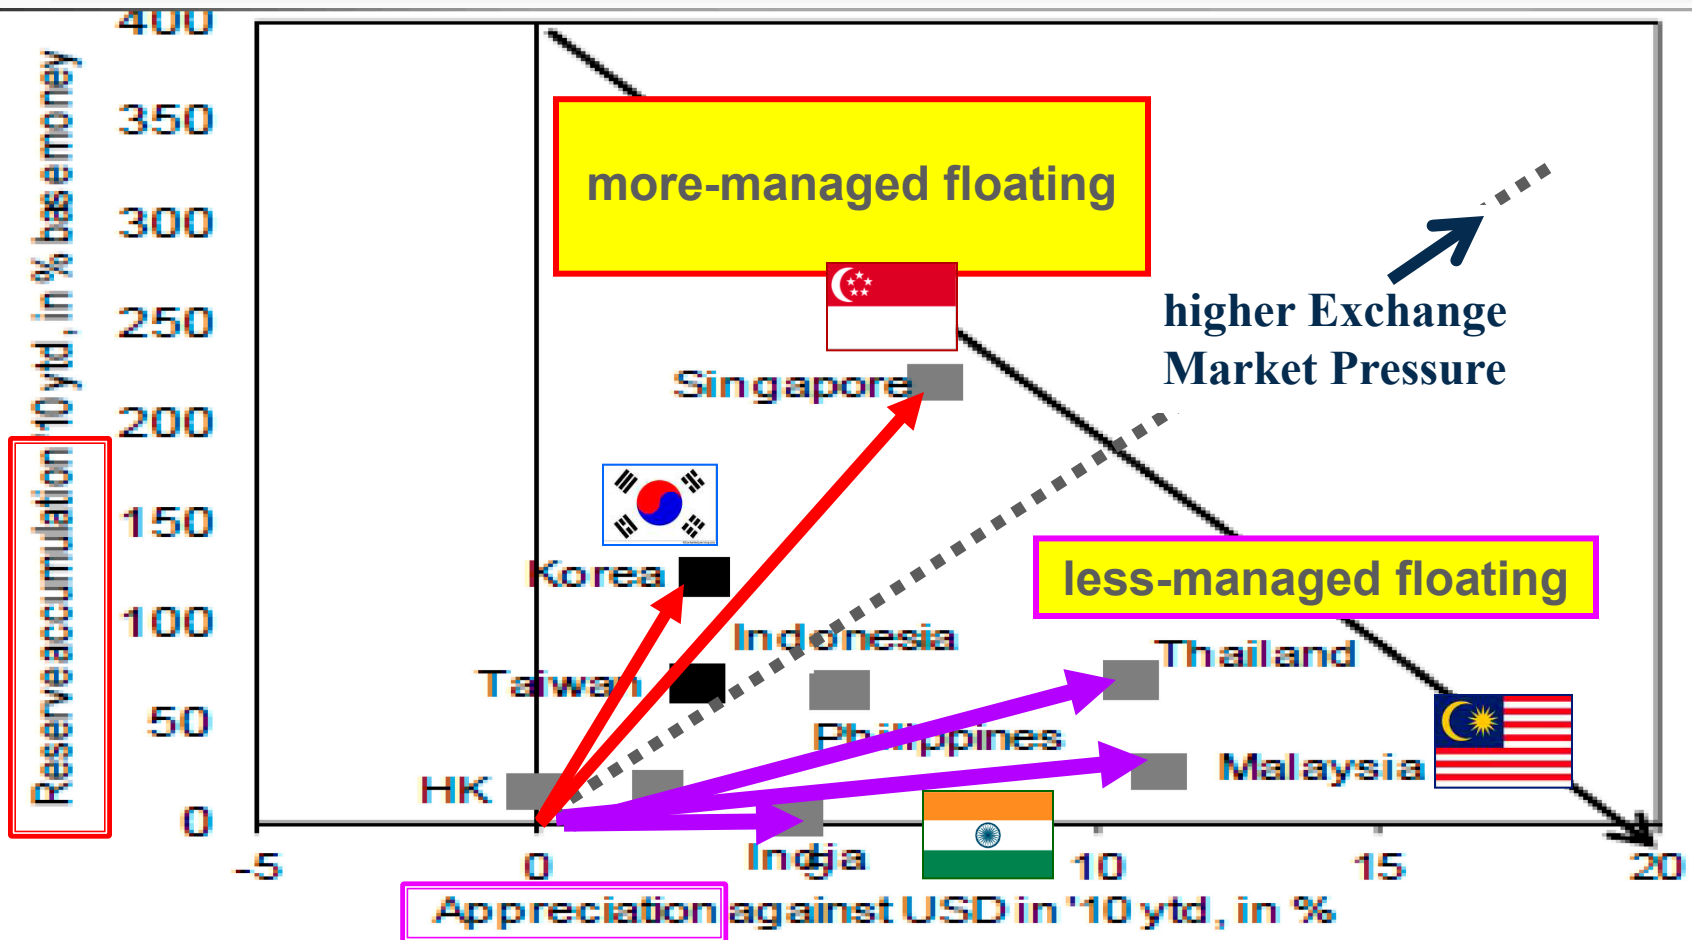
400
350
300
250
200
150
100
50
0

Reserve accumulation '10 ytd, in % base money

more-managed floating

higher Exchange Market Pressure

Singapore

Korea

Indonesia

Taiwan

less-managed floating

Thailand

Philippines

HK

Malaysia

India

-5
0
5
10
15
20

Appreciation against USD in '10 ytd, in %